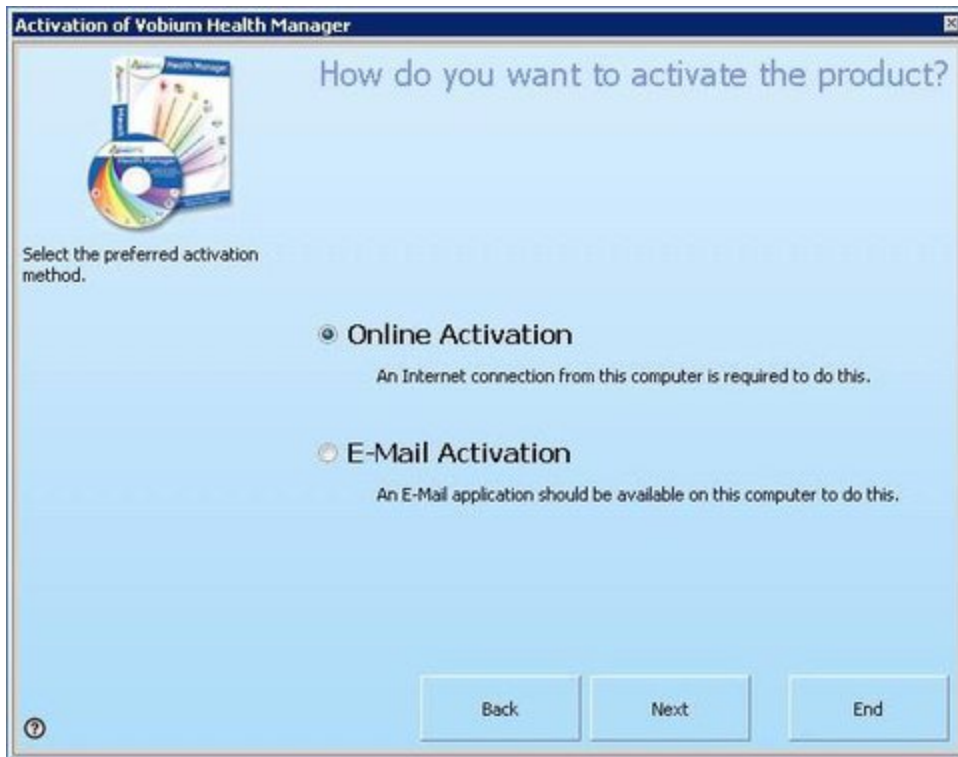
Activation of Vobium Health Manager

How do you want to activate the product?

Select the preferred activation method.

Online Activation

An Internet connection from this computer is required to do this.

E-Mail Activation

An E-Mail application should be available on this computer to do this.

Back
Next
End